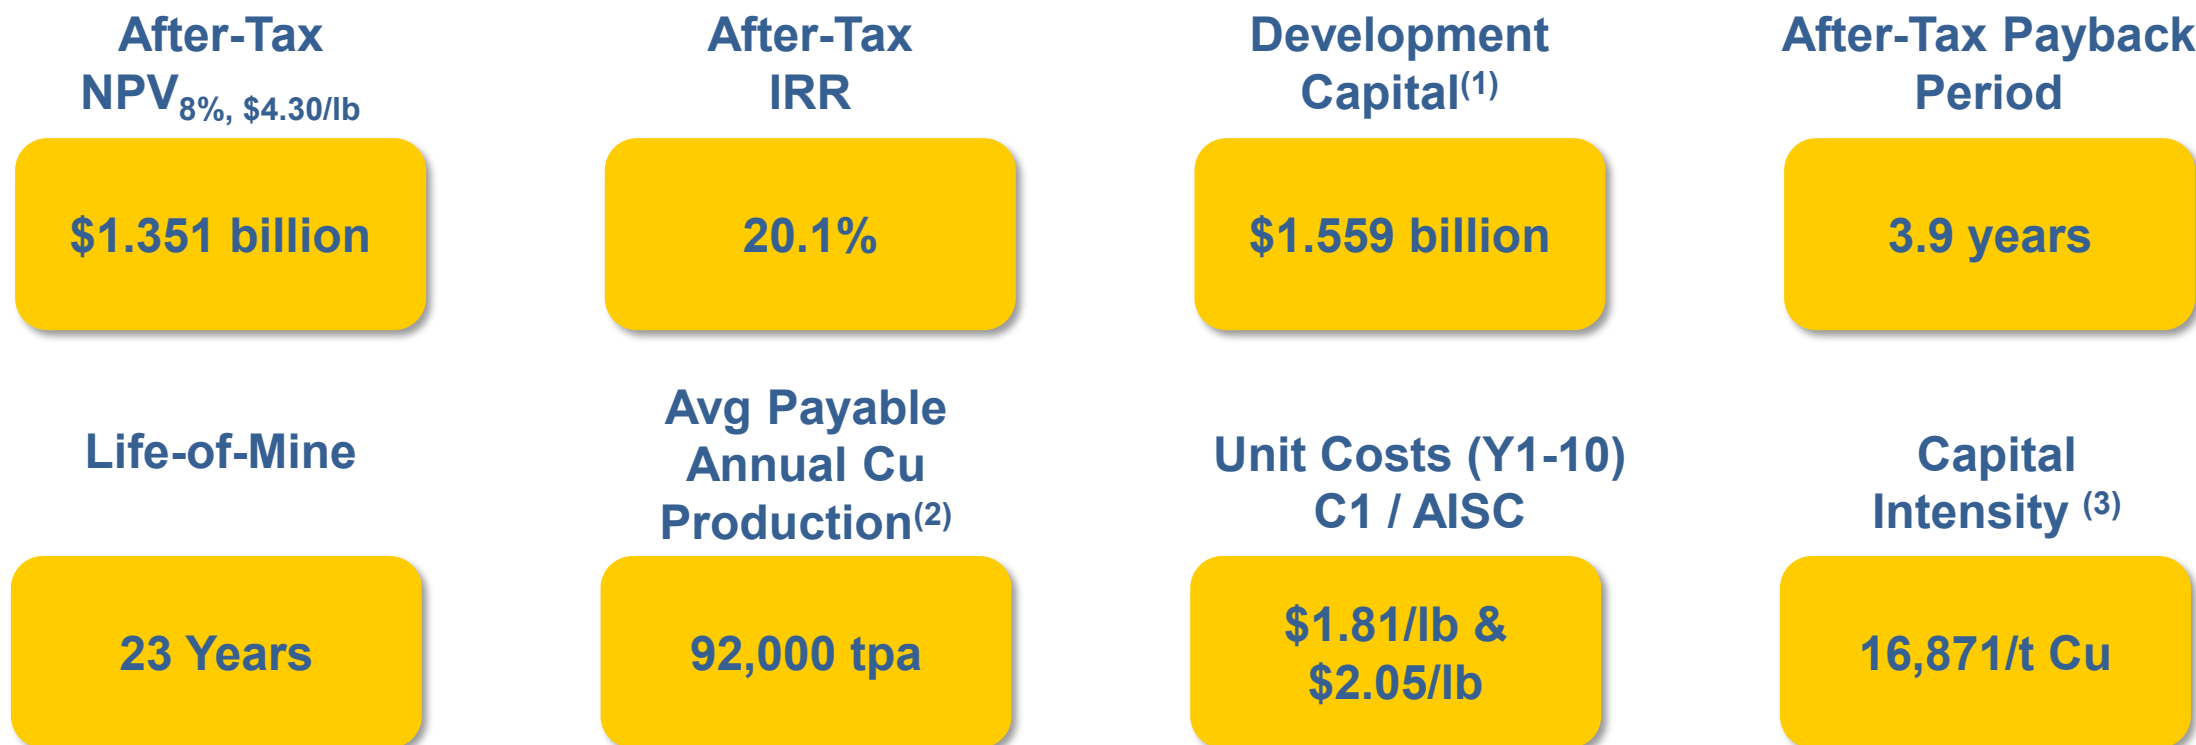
After-Tax NPV$_{8\%, \$4.30/lb}$

$1.351 billion

After-Tax IRR

20.1%

Development Capital$^{(1)}$

$1.559 billion

After-Tax Payback Period

3.9 years

Life-of-Mine

23 Years

Avg Payable Annual Cu Production$^{(2)}$

92,000 tpa

Unit Costs (Y1-10) C1 / AISC

$1.81/lb & $2.05/lb

Capital Intensity $^{(3)}$

16,871/t Cu